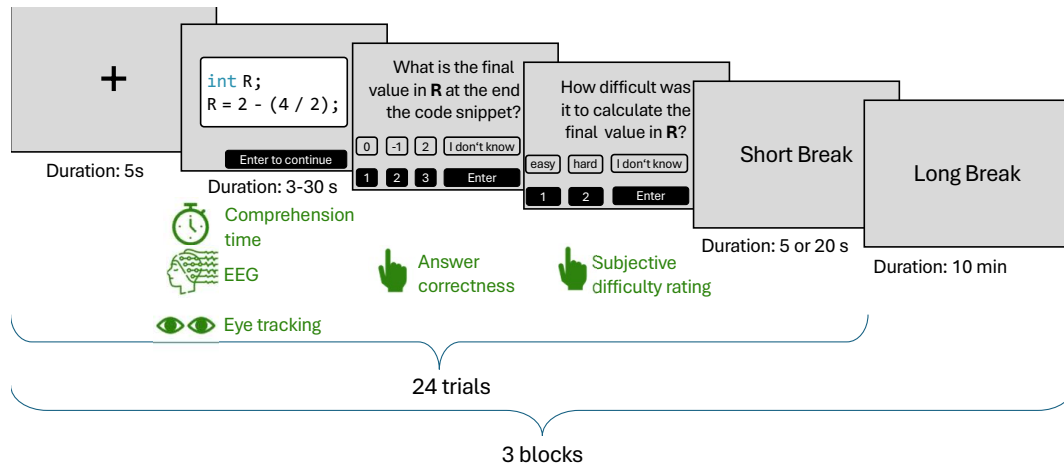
+

Duration: 5s

int R;
R = 2 - (4 / 2);

Enter to continue

Duration: 3-30 s

What is the final value in **R** at the end the code snippet?

0 | -1 | 2 | I don't know

1 | 2 | 3 | Enter

How difficult was it to calculate the final value in **R**?

easy | hard | I don't know

1 | 2 | Enter

Short Break

Duration: 5 or 20 s

Long Break

Duration: 10 min

Comprehension time

EEG

Eye tracking

Answer correctness

Subjective difficulty rating

24 trials

3 blocks